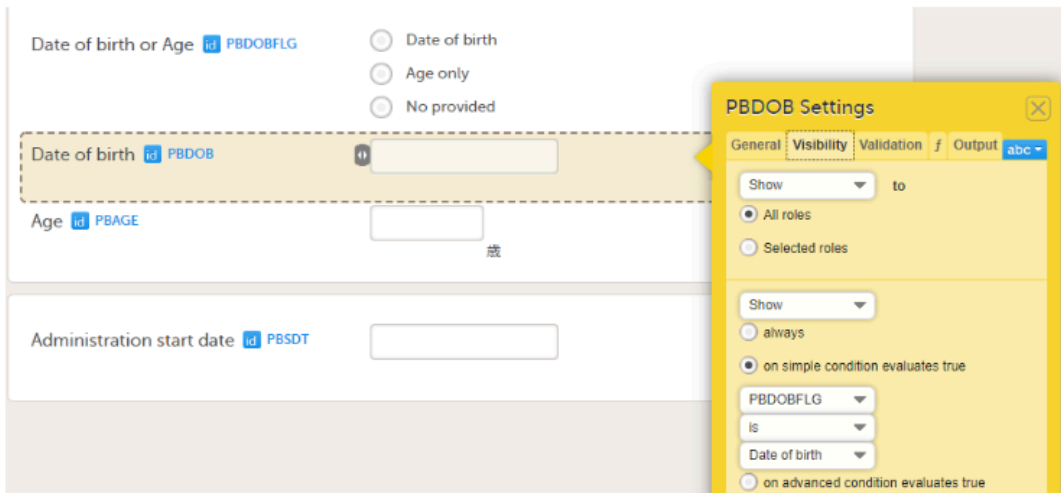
Date of birth or Age id PBDOBFLG

Date of birth
Age only
No provided

Date of birth id PBDOB

Age id PBAGE

歳

Administration start date id PBSDT

PBDOB Settings

General Visibility Validation ƒ Output abc

Show to
All roles
Selected roles

Show
always
on simple condition evaluates true

PBDOBFLG
is
Date of birth

on advanced condition evaluates true